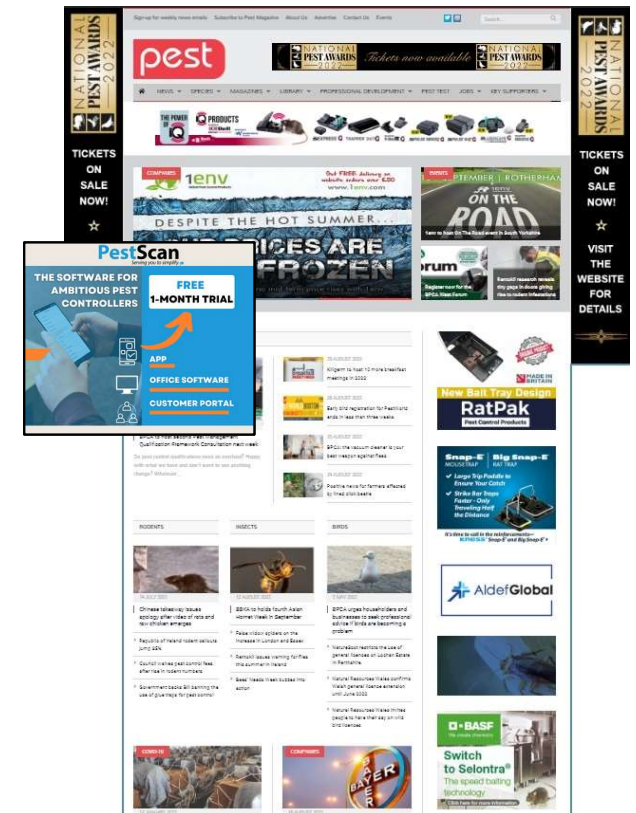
NATIONAL PEST AWARDS 2022

TICKETS ON SALE NOW!

Sign up for weekly news emails Subscribe to Pest Magazine About Us Advertise Contact Us Events

pest

NATIONAL PEST AWARDS 2022 Tickets now available NATIONAL PEST AWARDS 2022

NEWS SPECIES MAGAZINES LIBRARY PROFESSIONAL DEVELOPMENT PEST TEST JOBS KEY SUPPORTERS

THE POWER OF PRODUCTS

COMPANIES 1env

DESPITE THE HOT SUMMER...

PRICES ARE FROZEN

EVENTS

PTEMBER | ROTHERHAM

ON THE ROAD

Kem to host On The Road event in South Yorkshire

rum

Register now for the BPCA Wales Forum

Rentokil research reveals tiny gaps in doors giving rise to rodent infestations

PestScan

THE SOFTWARE FOR AMBITIOUS PEST CONTROLLERS

FREE 1-MONTH TRIAL

APP

OFFICE SOFTWARE

CUSTOMER PORTAL

Killgerm to host 10 more breakfast meetings in 2022

Early bird registration for PestWorld ends in less than three weeks

BPCA: the vacuum cleaner is your best weapon against fleas

Positive news for farmers affected by lined click beetle

MADE IN BRITAIN

New Bait Tray Design

RatPak

Pest Control Products

Snap-E MOUSETRAP Big Snap-E RAT TRAP

Large Trip Paddle to Ensure Your Catch

Strike Bar Traps Faster - Only Traveling Half the Distance

AldefGlobal

BASF

Switch to Selontra® The speed baiting technology

RODENTS

INSECTS

BIRDS

Chinese takeaway issues apology after video of rats and raw chicken emerges

Republic of Ireland rodent callouts jump 25%

Council makes pest control fees effective in rodent numbers

Government backs Bill banning the use of glue traps for pest control

BBKA to holds fourth Asian Hornet Week in September

False widow spiders on the increase in London and Essex

Rentokil issues warning for flies this summer in Ireland

Bees' Needs Week buzzes into action

BPCA urges householders and businesses to seek professional advice if birds are becoming a problem

NatureScot restricts the use of general licences on Lochan Estate in Perthshire

Natural Resources Wales confirms Welsh general licence extension until June 2022

Natural Resources Wales invites people to have their say on wild bird licences

COVID-19

COMPANIES

BAYER

VISIT THE WEBSITE FOR DETAILS